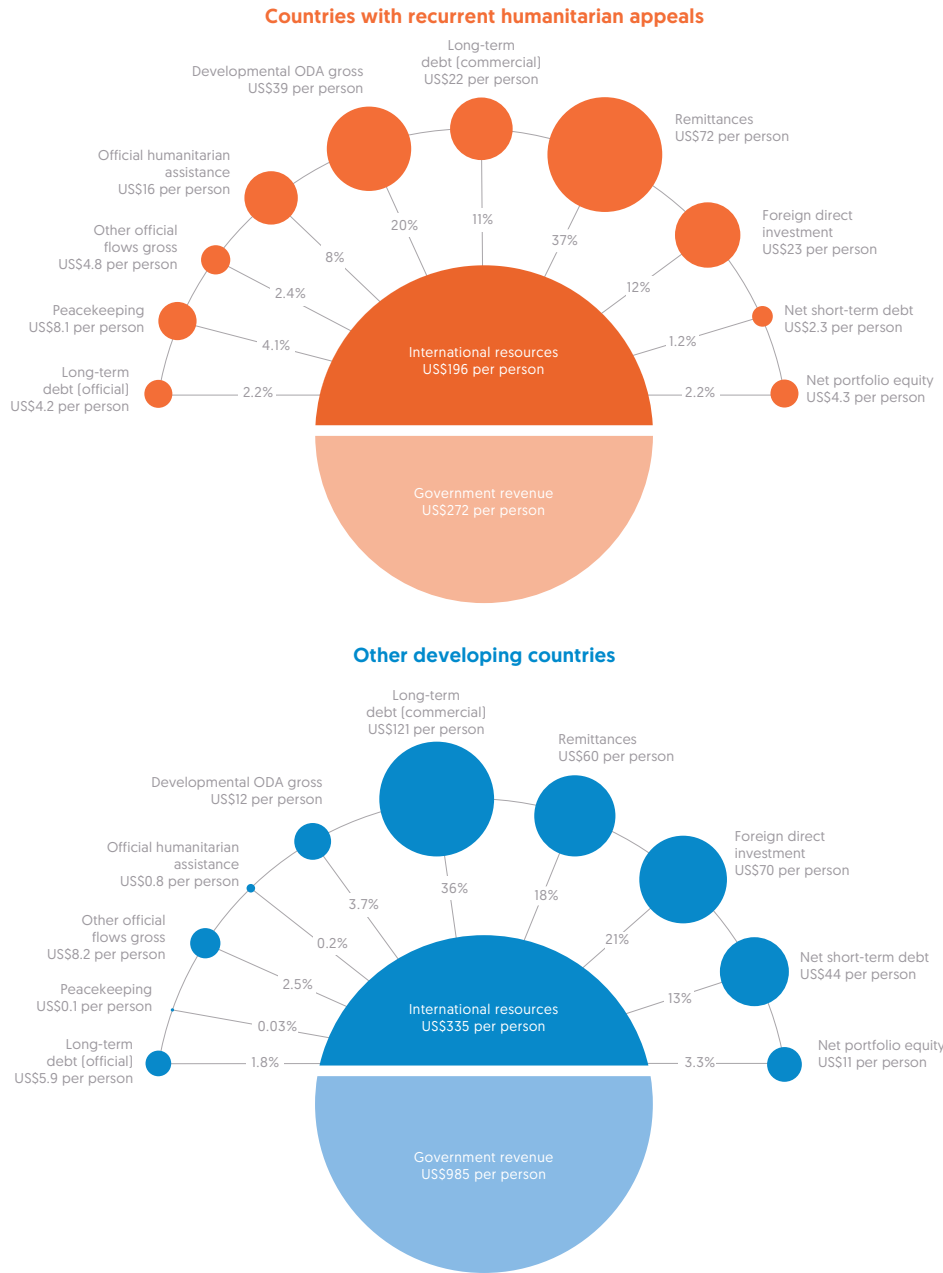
Countries with recurrent humanitarian appeals

Developmental ODA gross US$39 per person

Long-term debt (commercial) US$22 per person

Remittances US$72 per person

Official humanitarian assistance US$16 per person

Foreign direct investment US$23 per person

Other official flows gross US$4.8 per person

Peacekeeping US$8.1 per person

Net short-term debt US$2.3 per person

Long-term debt (official) US$4.2 per person

Net portfolio equity US$4.3 per person

20%
11%
37%
8%
12%
2.4%
4.1%
1.2%
2.2%
2.2%

International resources US$196 per person

Government revenue US$272 per person

Other developing countries

Long-term debt (commercial) US$121 per person

Remittances US$60 per person

Developmental ODA gross US$12 per person

Official humanitarian assistance US$0.8 per person

Foreign direct investment US$70 per person

Other official flows gross US$8.2 per person

Net short-term debt US$44 per person

Peacekeeping US$0.1 per person

Long-term debt (official) US$5.9 per person

Net portfolio equity US$11 per person

36%
18%
3.7%
21%
0.2%
2.5%
13%
0.03%
1.8%
3.3%

International resources US$335 per person

Government revenue US$985 per person